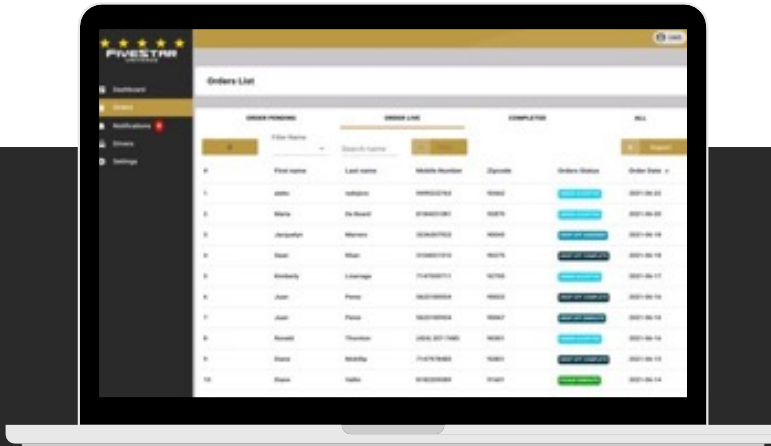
FIVESTAR

Dashboard
Orders
Notifications
Drivers
Settings

Orders List

ORDER PENDING
ORDER LIVE
COMPLETED
ALL

Filter Name
Search name
Export

| # | First name | Last name | Mobile Number | Zipcode | Orders Status | Order Date |
|---|---|---|---|---|---|---|
| 1 | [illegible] | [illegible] | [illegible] | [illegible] | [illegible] | 2021-06-22 |
| 2 | Maria | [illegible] | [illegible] | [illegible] | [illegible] | 2021-06-20 |
| 3 | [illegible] | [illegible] | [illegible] | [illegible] | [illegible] | 2021-06-18 |
| 4 | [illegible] | Khan | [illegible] | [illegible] | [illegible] | 2021-06-18 |
| 5 | Kimberly | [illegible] | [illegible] | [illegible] | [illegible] | 2021-06-17 |
| 6 | Juan | Perez | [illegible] | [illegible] | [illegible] | 2021-06-14 |
| 7 | Juan | Perez | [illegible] | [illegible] | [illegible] | 2021-06-14 |
| 8 | Ronald | Thornton | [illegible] | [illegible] | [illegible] | 2021-06-14 |
| 9 | Diana | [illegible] | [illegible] | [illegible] | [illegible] | 2021-06-13 |
| 10 | Diana | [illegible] | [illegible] | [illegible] | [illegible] | 2021-06-14 |